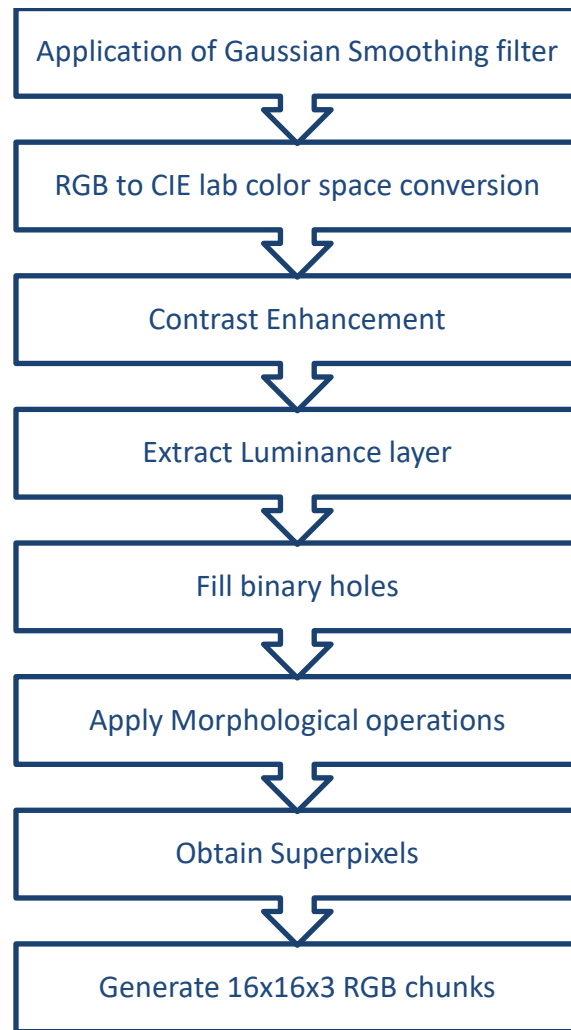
Application of Gaussian Smoothing filter

RGB to CIE lab color space conversion

Contrast Enhancement

Extract Luminance layer

Fill binary holes

Apply Morphological operations

Obtain Superpixels

Generate 16x16x3 RGB chunks